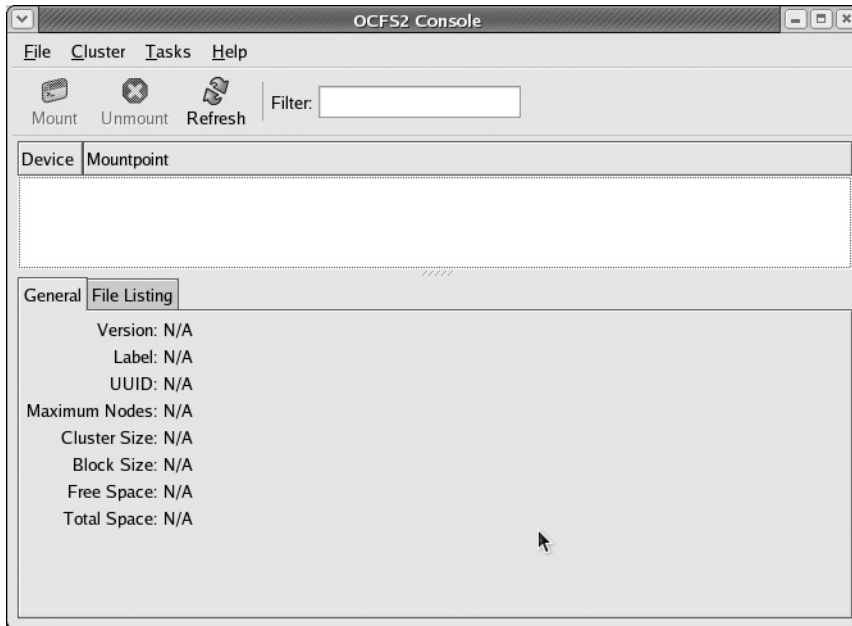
OCFS2 Console

File Cluster Tasks Help

Mount Unmount Refresh Filter:

| Device | Mountpoint |
|---|---|

General File Listing

Version: N/A
Label: N/A
UUID: N/A
Maximum Nodes: N/A
Cluster Size: N/A
Block Size: N/A
Free Space: N/A
Total Space: N/A